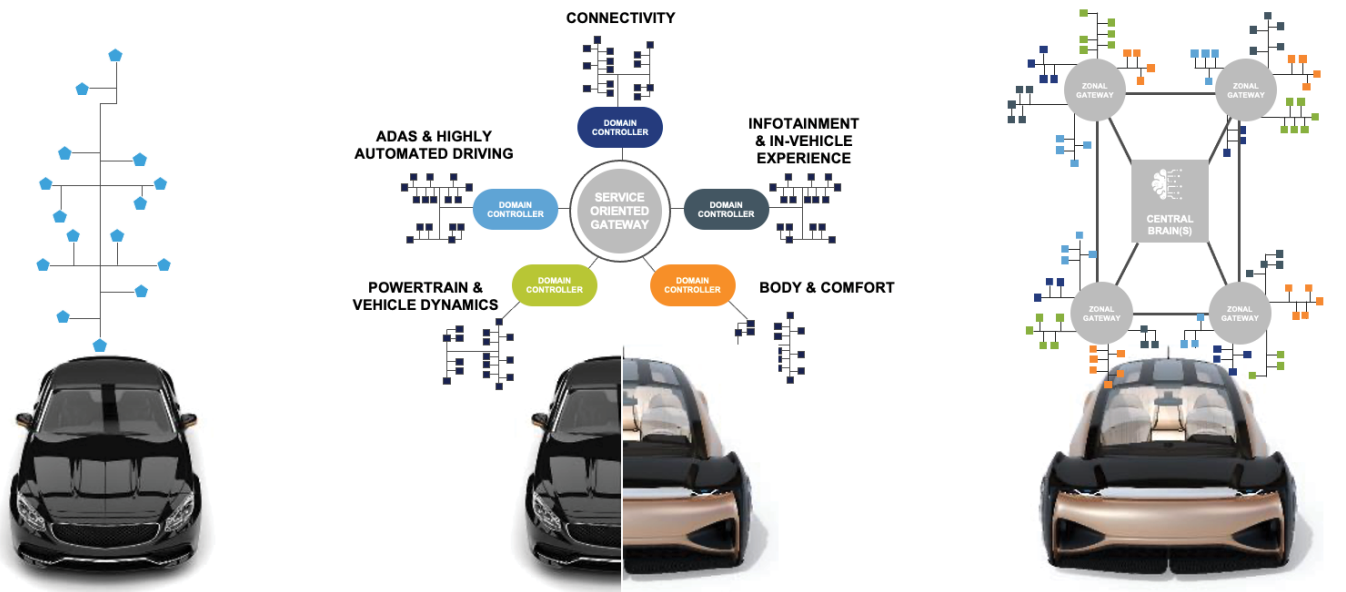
CONNECTIVITY

DOMAIN CONTROLLER

ADAS & HIGHLY AUTOMATED DRIVING

INFOTAINMENT & IN-VEHICLE EXPERIENCE

DOMAIN CONTROLLER

SERVICE ORIENTED GATEWAY

DOMAIN CONTROLLER

POWERTRAIN & VEHICLE DYNAMICS

DOMAIN CONTROLLER

DOMAIN CONTROLLER

BODY & COMFORT

ZONAL GATEWAY

ZONAL GATEWAY

CENTRAL BRAIN(S)

ZONAL GATEWAY

ZONAL GATEWAY